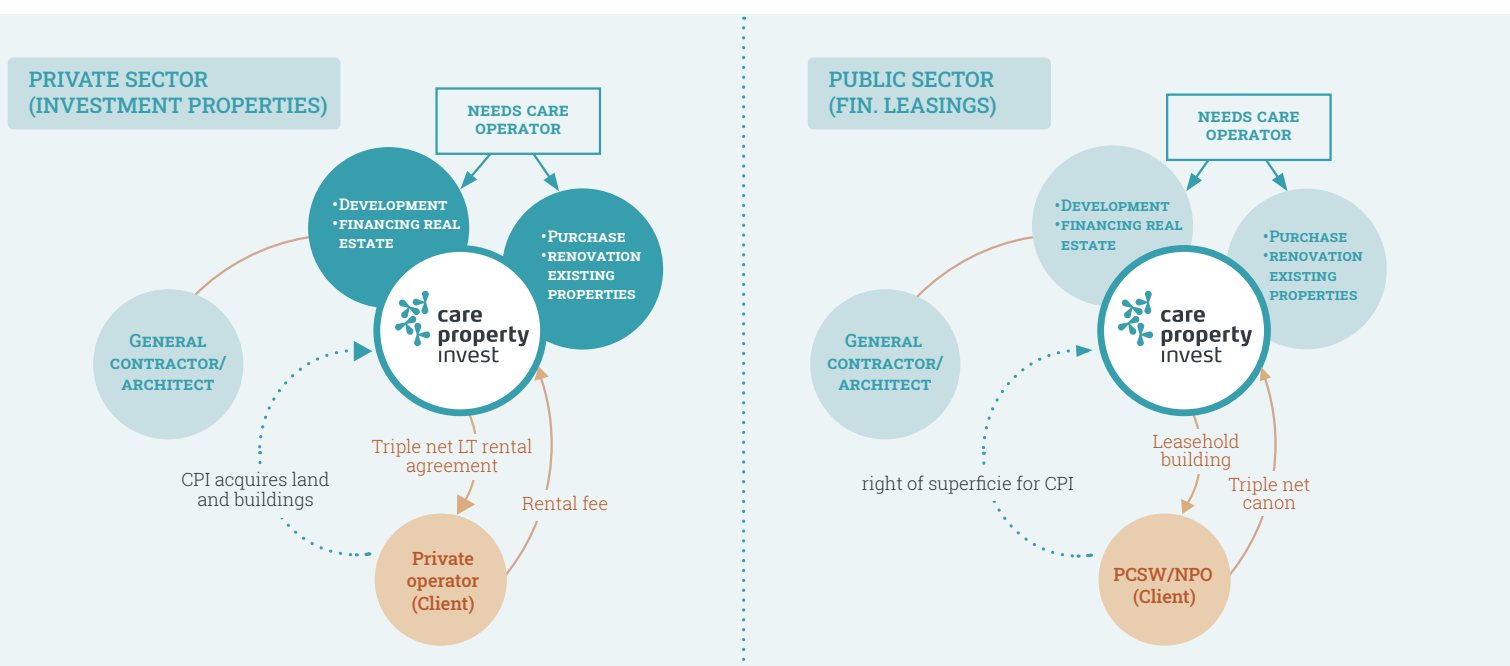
PRIVATE SECTOR (INVESTMENT PROPERTIES)

NEEDS CARE OPERATOR

•Development
•financing real estate

•Purchase
•renovation existing properties

General contractor/ architect

care property invest

Triple net LT rental agreement

CPI acquires land and buildings

Rental fee

Private operator (Client)

PUBLIC SECTOR (FIN. LEASINGS)

NEEDS CARE OPERATOR

•Development
•financing real estate

•Purchase
•renovation existing properties

General contractor/ architect

care property invest

Leasehold building

right of superficie for CPI

Triple net canon

PCSW/NPO (Client)